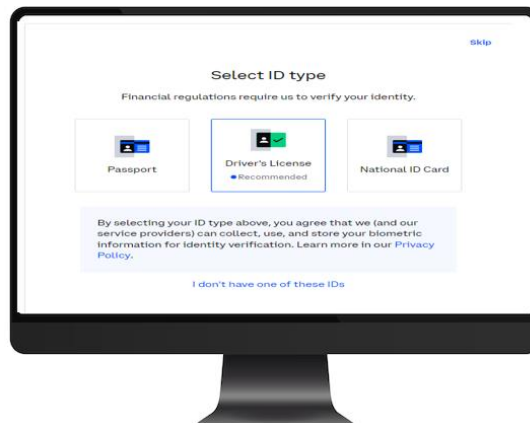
Skip

Select ID type

Financial regulations require us to verify your identity.

Passport

Driver's License
Recommended

National ID Card

By selecting your ID type above, you agree that we (and our service providers) can collect, use, and store your biometric information for identity verification. Learn more in our Privacy Policy.

I don't have one of these IDs